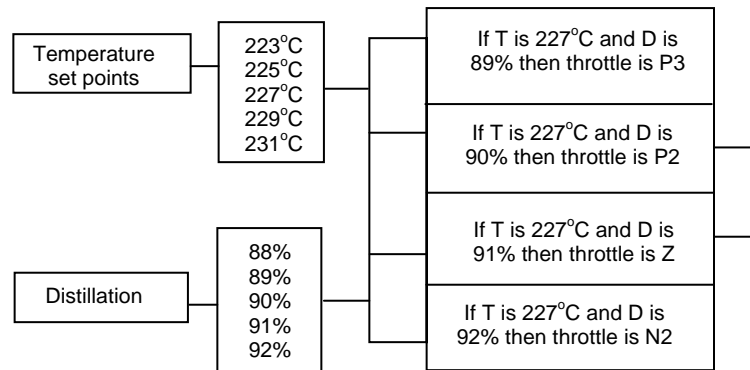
Temperature set points

223°C
225°C
227°C
229°C
231°C

If T is 227°C and D is 89% then throttle is P3

If T is 227°C and D is 90% then throttle is P2

If T is 227°C and D is 91% then throttle is Z

If T is 227°C and D is 92% then throttle is N2

Distillation

88%
89%
90%
91%
92%